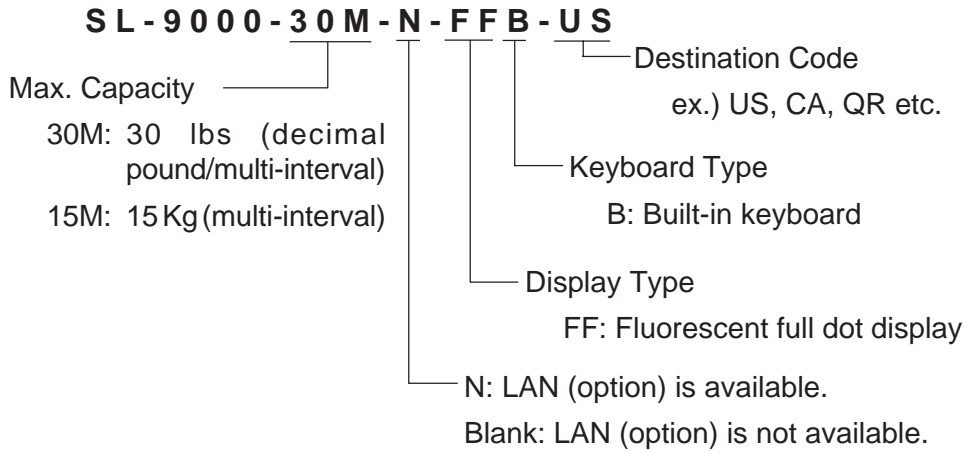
SL-9000-30M-N-FFB-US

Destination Code

ex.) US, CA, QR etc.

Max. Capacity

30M: 30 lbs (decimal pound/multi-interval)

15M: 15 Kg (multi-interval)

Keyboard Type

B: Built-in keyboard

Display Type

FF: Fluorescent full dot display

N: LAN (option) is available.

Blank: LAN (option) is not available.